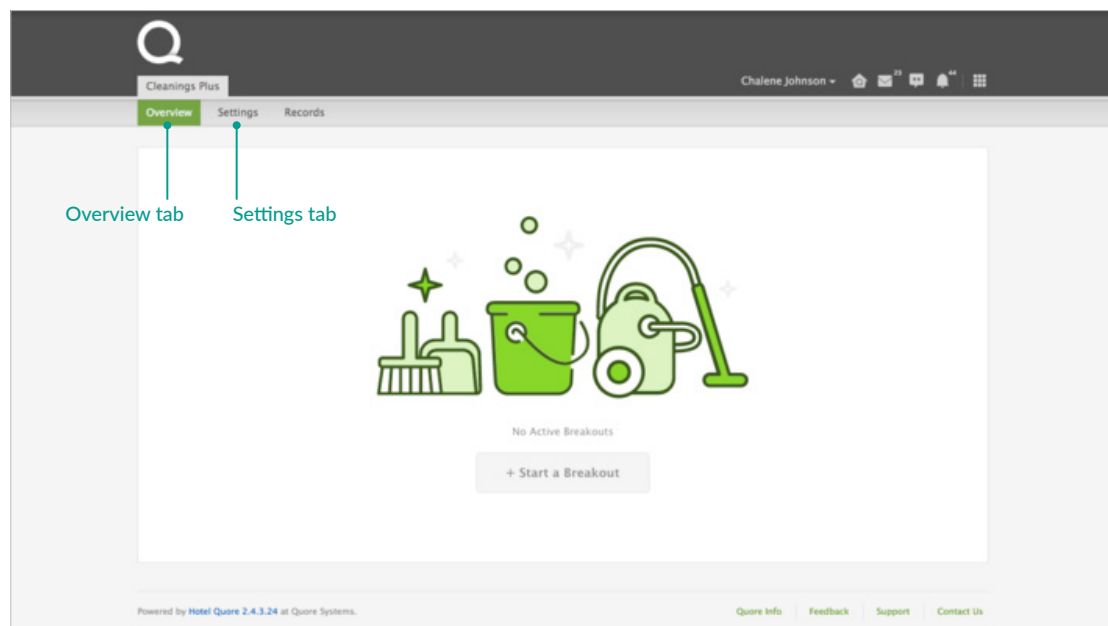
Q

Cleanings Plus

Chalene Johnson ▾ 23 64

Overview Settings Records

Overview tab Settings tab

No Active Breakouts

+ Start a Breakout

Powered by Hotel Quore 2.4.3.24 at Quore Systems.

Quore Info Feedback Support Contact Us